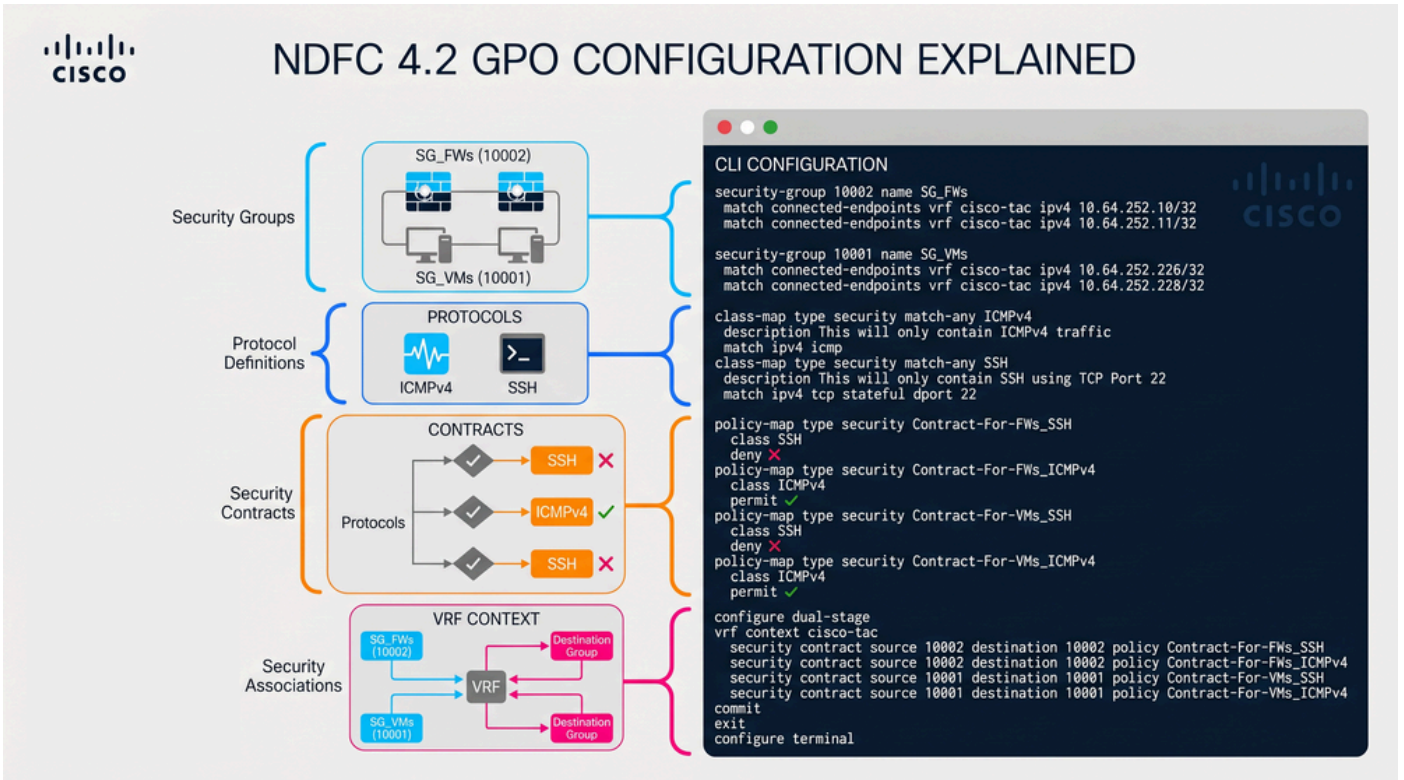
cisco

NDFC 4.2 GPO CONFIGURATION EXPLAINED

Security Groups

SG_FWs (10002)

SG_VMs (10001)

Protocol Definitions

PROTOCOLS

ICMPv4

SSH

Security Contracts

CONTRACTS

Protocols

SSH

ICMPv4

SSH

Security Associations

VRF CONTEXT

SG_FWs (10002)

SG_VMs (10001)

VRF

Destination Group

Destination Group

CLI CONFIGURATION

cisco

security-group 10002 name SG_FWs
 match connected-endpoints vrf cisco-tac ipv4 10.64.252.10/32
 match connected-endpoints vrf cisco-tac ipv4 10.64.252.11/32

security-group 10001 name SG_VMs
 match connected-endpoints vrf cisco-tac ipv4 10.64.252.226/32
 match connected-endpoints vrf cisco-tac ipv4 10.64.252.228/32

class-map type security match-any ICMPv4
 description This will only contain ICMPv4 traffic
 match ipv4 icmp
class-map type security match-any SSH
 description This will only contain SSH using TCP Port 22
 match ipv4 tcp stateful dport 22

policy-map type security Contract-For-FWs_SSH
 class SSH
 deny
policy-map type security Contract-For-FWs_ICMPv4
 class ICMPv4
 permit
policy-map type security Contract-For-VMs_SSH
 class SSH
 deny
policy-map type security Contract-For-VMs_ICMPv4
 class ICMPv4
 permit

configure dual-stage
vrf context cisco-tac
 security contract source 10002 destination 10002 policy Contract-For-FWs_SSH
 security contract source 10002 destination 10002 policy Contract-For-FWs_ICMPv4
 security contract source 10001 destination 10001 policy Contract-For-VMs_SSH
 security contract source 10001 destination 10001 policy Contract-For-VMs_ICMPv4
commit
exit
configure terminal